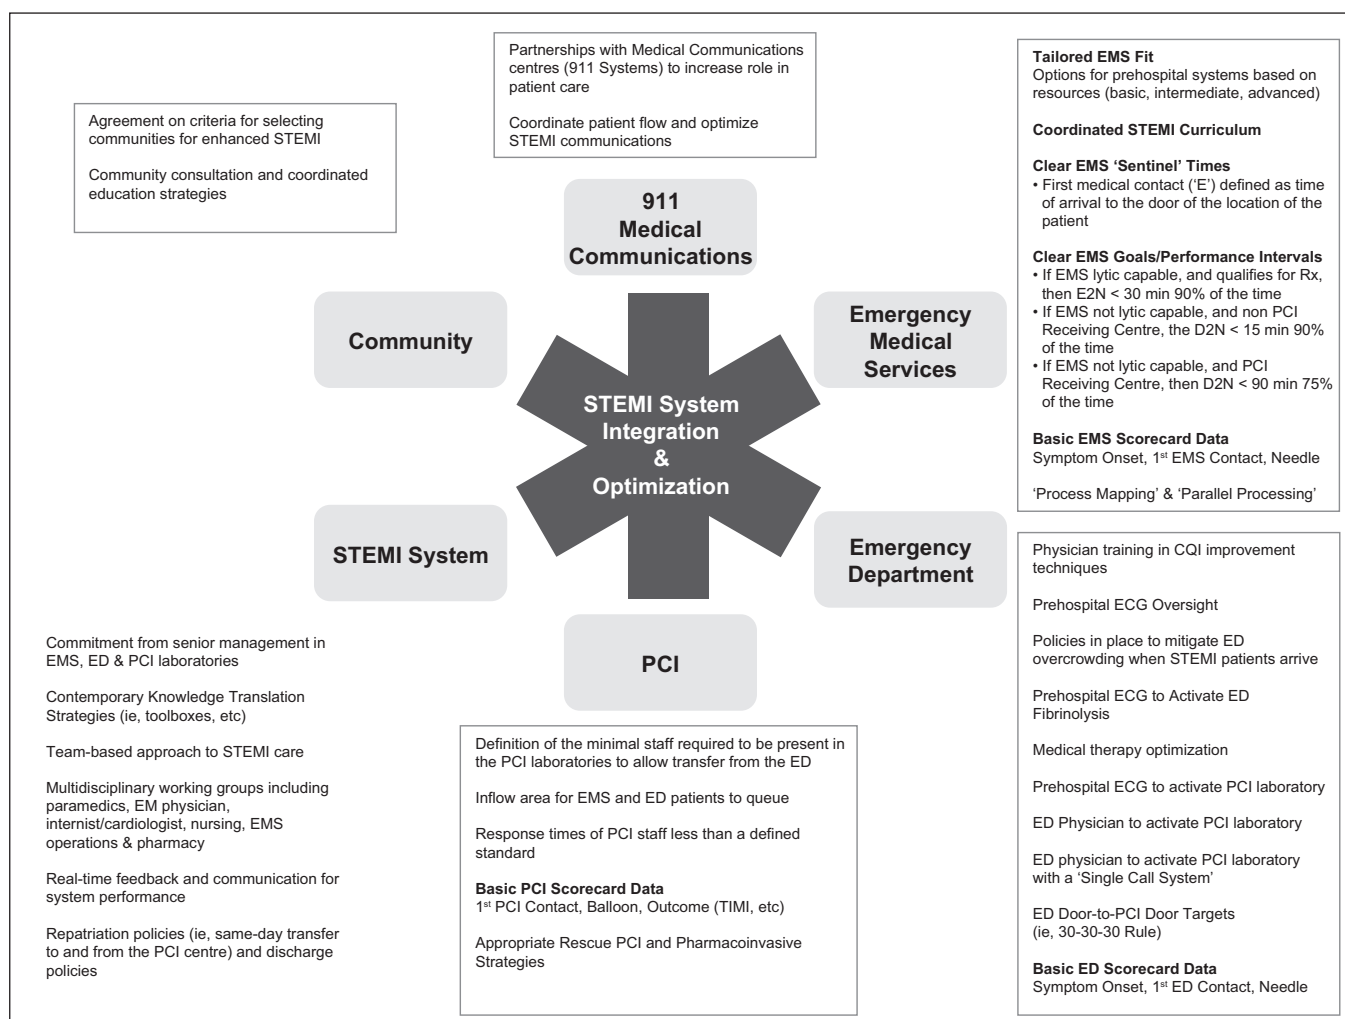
Partnerships with Medical Communications centres (911 Systems) to increase role in patient care

Coordinate patient flow and optimize STEMI communications

Agreement on criteria for selecting communities for enhanced STEMI

Community consultation and coordinated education strategies

Tailored EMS Fit
Options for prehospital systems based on resources (basic, intermediate, advanced)

Coordinated STEMI Curriculum

Clear EMS 'Sentinel' Times
• First medical contact ('E') defined as time of arrival to the door of the location of the patient

Clear EMS Goals/Performance Intervals
• If EMS lytic capable, and qualifies for Rx, then E2N < 30 min 90% of the time
• If EMS not lytic capable, and non PCI Receiving Centre, the D2N < 15 min 90% of the time
• If EMS not lytic capable, and PCI Receiving Centre, then D2N < 90 min 75% of the time

Basic EMS Scorecard Data
Symptom Onset, 1$^{st}$ EMS Contact, Needle

'Process Mapping' & 'Parallel Processing'

911 Medical Communications

Community

Emergency Medical Services

STEMI System Integration & Optimization

STEMI System

Emergency Department

PCI

Commitment from senior management in EMS, ED & PCI laboratories

Contemporary Knowledge Translation Strategies (ie, toolboxes, etc)

Team-based approach to STEMI care

Multidisciplinary working groups including paramedics, EM physician, internist/cardiologist, nursing, EMS operations & pharmacy

Real-time feedback and communication for system performance

Repatriation policies (ie, same-day transfer to and from the PCI centre) and discharge policies

Definition of the minimal staff required to be present in the PCI laboratories to allow transfer from the ED

Inflow area for EMS and ED patients to queue

Response times of PCI staff less than a defined standard

Basic PCI Scorecard Data
1$^{st}$ PCI Contact, Balloon, Outcome (TIMI, etc)

Appropriate Rescue PCI and Pharmacoinvasive Strategies

Physician training in CQI improvement techniques

Prehospital ECG Oversight

Policies in place to mitigate ED overcrowding when STEMI patients arrive

Prehospital ECG to Activate ED Fibrinolysis

Medical therapy optimization

Prehospital ECG to activate PCI laboratory

ED Physician to activate PCI laboratory

ED physician to activate PCI laboratory with a 'Single Call System'

ED Door-to-PCI Door Targets (ie, 30-30-30 Rule)

Basic ED Scorecard Data
Symptom Onset, 1$^{st}$ ED Contact, Needle